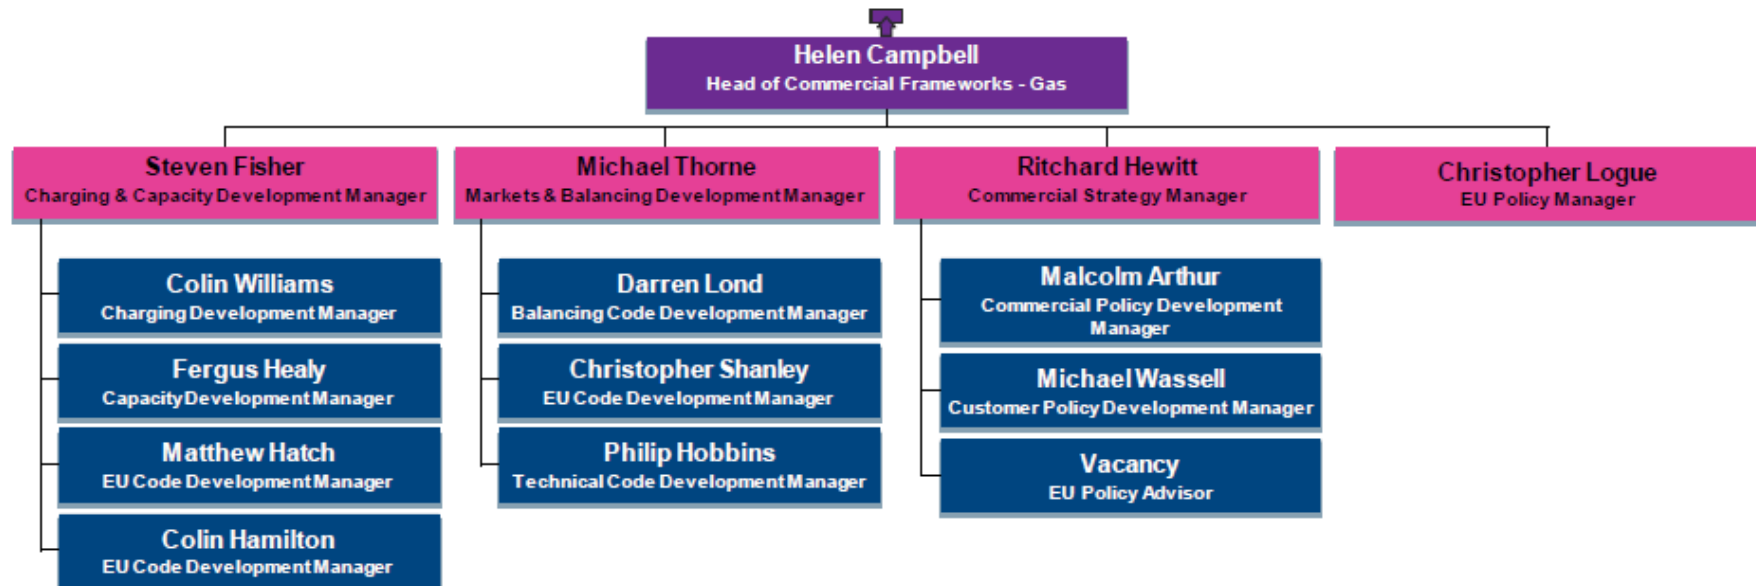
Helen Campbell
Head of Commercial Frameworks - Gas

Steven Fisher
Charging & Capacity Development Manager

Colin Williams
Charging Development Manager

Fergus Healy
Capacity Development Manager

Matthew Hatch
EU Code Development Manager

Colin Hamilton
EU Code Development Manager

Michael Thorne
Markets & Balancing Development Manager

Darren Lond
Balancing Code Development Manager

Christopher Shanley
EU Code Development Manager

Philip Hobbins
Technical Code Development Manager

Ritchard Hewitt
Commercial Strategy Manager

Malcolm Arthur
Commercial Policy Development Manager

Michael Wassell
Customer Policy Development Manager

Vacancy
EU Policy Advisor

Christopher Logue
EU Policy Manager